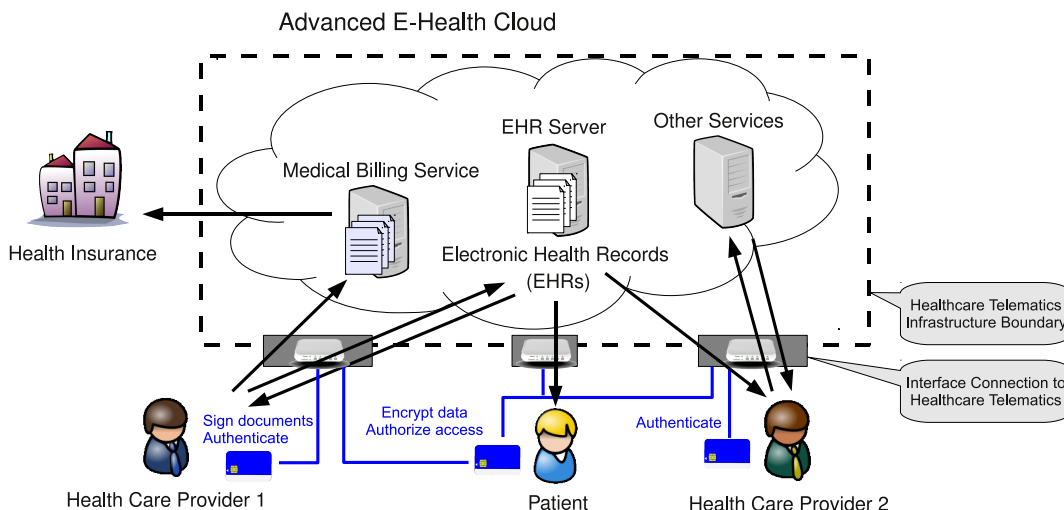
Advanced E-Health Cloud

EHR Server

Other Services

Medical Billing Service

Health Insurance

Electronic Health Records (EHRs)

Healthcare Telematics Infrastructure Boundary

Interface Connection to Healthcare Telematics

Sign documents
Authenticate

Encrypt data
Authorize access

Authenticate

Health Care Provider 1

Patient

Health Care Provider 2